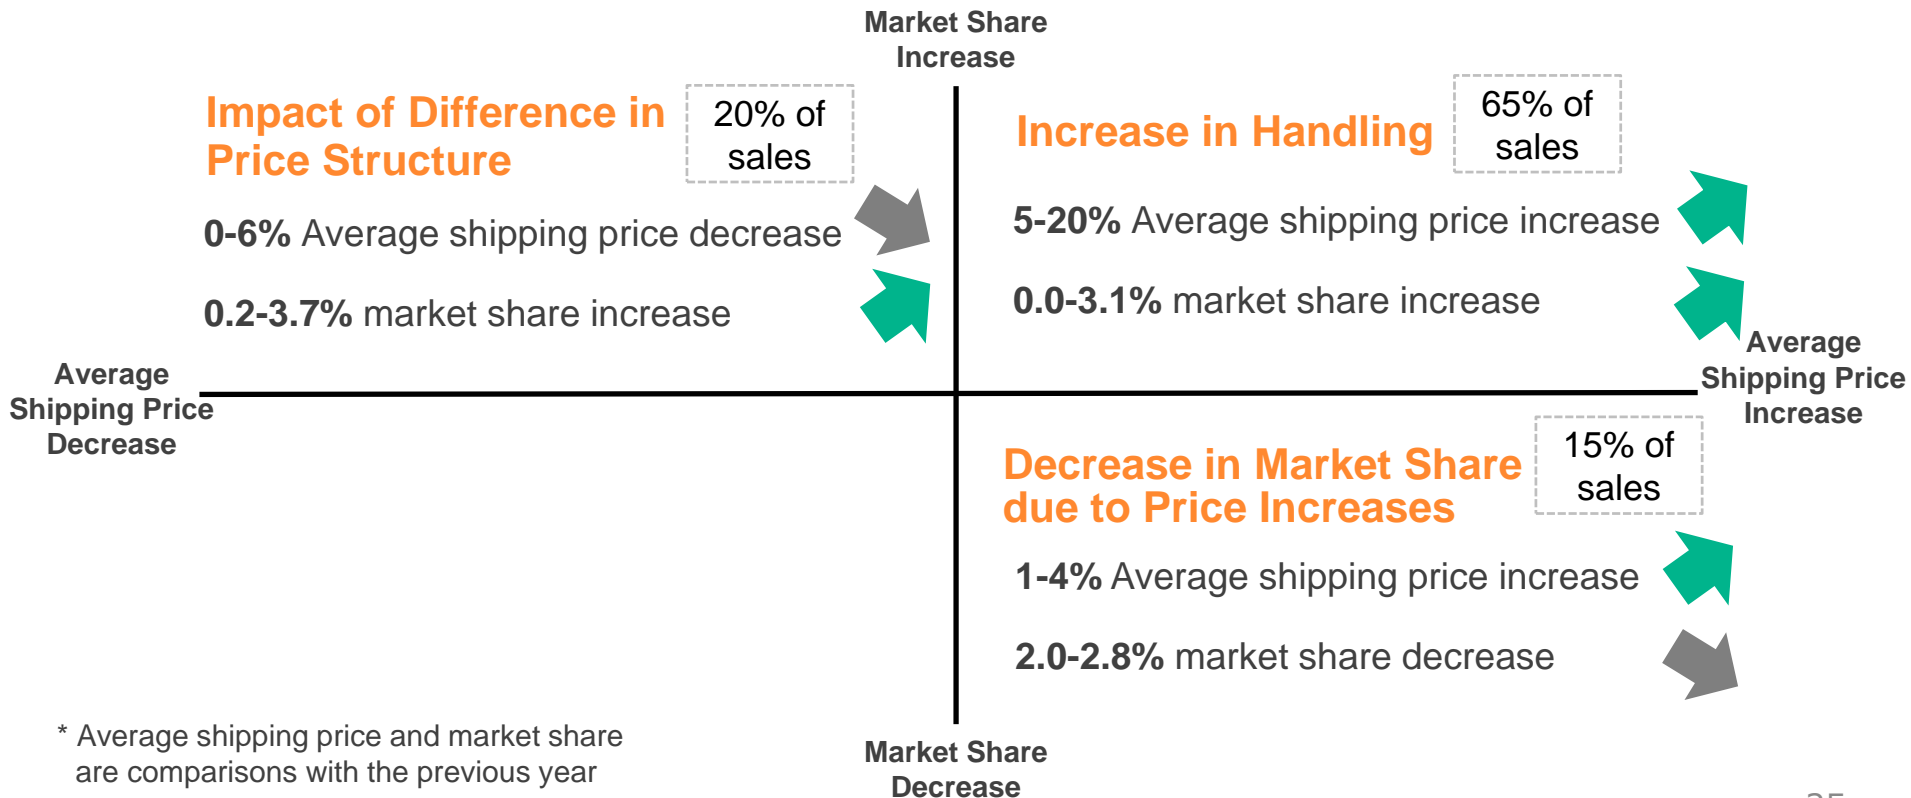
Market Share Increase

Impact of Difference in Price Structure

20% of sales

0-6% Average shipping price decrease

0.2-3.7% market share increase

Increase in Handling

65% of sales

5-20% Average shipping price increase

0.0-3.1% market share increase

Average Shipping Price Decrease

Average Shipping Price Increase

Decrease in Market Share due to Price Increases

15% of sales

1-4% Average shipping price increase

2.0-2.8% market share decrease

* Average shipping price and market share are comparisons with the previous year

Market Share Decrease

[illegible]